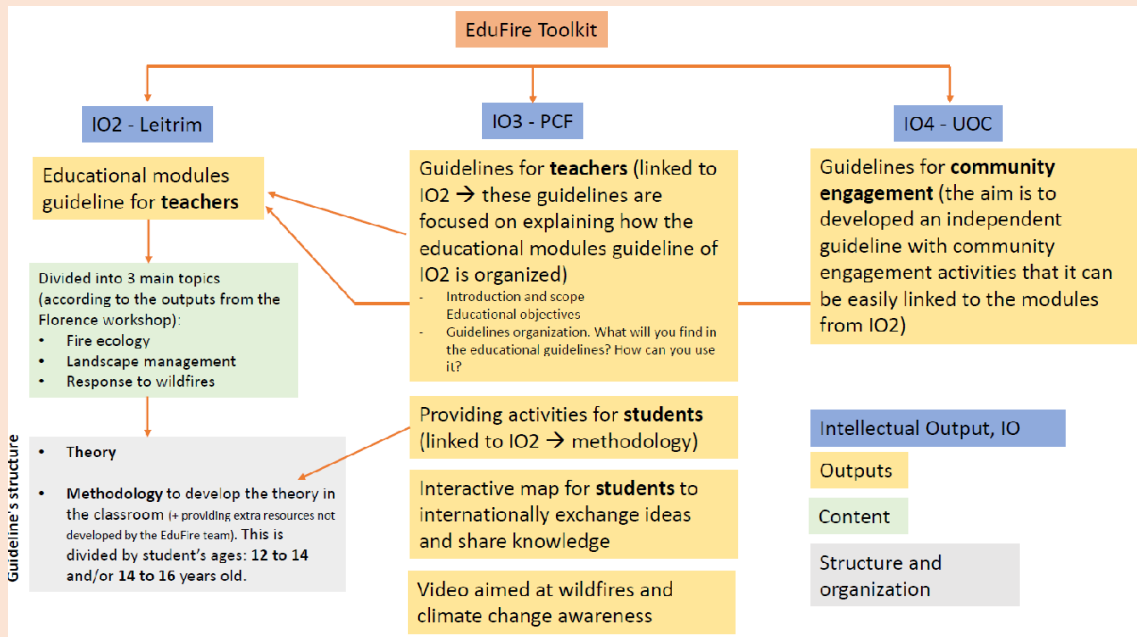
EduFire Toolkit

IO2 - Leitrim

IO3 - PCF

IO4 - UOC

Educational modules guideline for **teachers**

Divided into 3 main topics (according to the outputs from the Florence workshop):
- Fire ecology
- Landscape management
- Response to wildfires

Guideline's structure

- Theory
- **Methodology** to develop the theory in the classroom (+ providing extra resources not developed by the EduFire team). This is divided by student's ages: **12 to 14** and/or **14 to 16 years old.**

Guidelines for **teachers** (linked to IO2 → these guidelines are focused on explaining how the educational modules guideline of IO2 is organized)
- Introduction and scope
  Educational objectives
- Guidelines organization. What will you find in the educational guidelines? How can you use it?

Providing activities for **students** (linked to IO2 → methodology)

Interactive map for **students** to internationally exchange ideas and share knowledge

Video aimed at wildfires and climate change awareness

Guidelines for **community engagement** (the aim is to developed an independent guideline with community engagement activities that it can be easily linked to the modules from IO2)

Intellectual Output, IO

Outputs

Content

Structure and organization